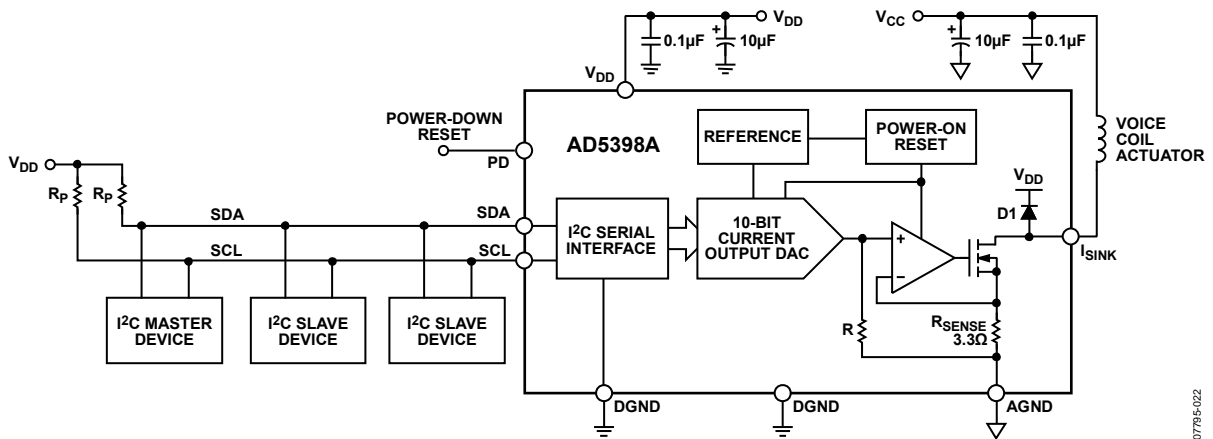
$V_{DD}$

0.1µF

10µF

$V_{DD}$

$V_{CC}$

10µF

0.1µF

POWER-DOWN RESET

PD

AD5398A

REFERENCE

POWER-ON RESET

VOICE COIL ACTUATOR

$V_{DD}$

$R_P$

$R_P$

$V_{DD}$

D1

SDA

SDA

$I^2C$ SERIAL INTERFACE

10-BIT CURRENT OUTPUT DAC

+

–

SCL

SCL

$I_{SINK}$

$I^2C$ MASTER DEVICE

$I^2C$ SLAVE DEVICE

$I^2C$ SLAVE DEVICE

R

$R_{SENSE}$ 3.3Ω

DGND

DGND

AGND

07795-022